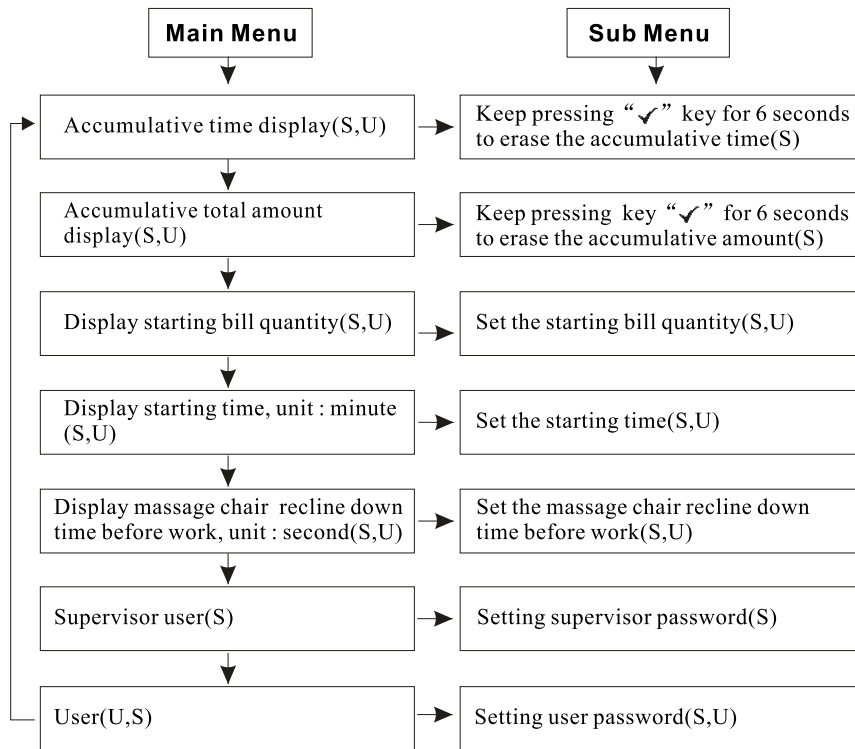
Main Menu

Sub Menu

Accumulative time display(S,U)

Keep pressing “✓” key for 6 seconds to erase the accumulative time(S)

Accumulative total amount display(S,U)

Keep pressing key “✓” for 6 seconds to erase the accumulative amount(S)

Display starting bill quantity(S,U)

Set the starting bill quantity(S,U)

Display starting time, unit : minute (S,U)

Set the starting time(S,U)

Display massage chair recline down time before work, unit : second(S,U)

Set the massage chair recline down time before work(S,U)

Supervisor user(S)

Setting supervisor password(S)

User(U,S)

Setting user password(S,U)